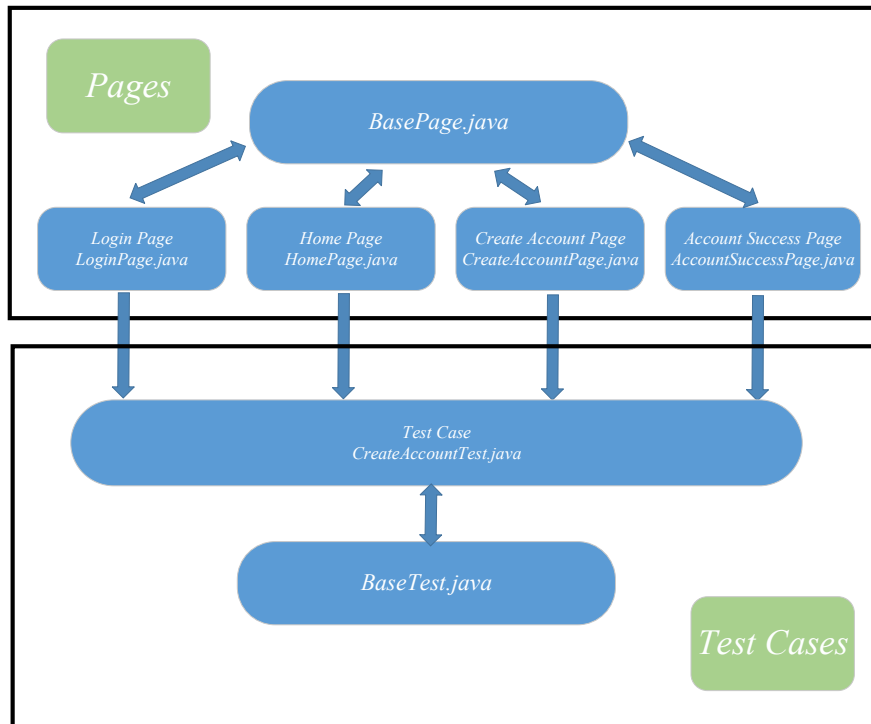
Pages

BasePage.java

Login Page
LoginPage.java

Home Page
HomePage.java

Create Account Page
CreateAccountPage.java

Account Success Page
AccountSuccessPage.java

Test Case
CreateAccountTest.java

BaseTest.java

Test Cases